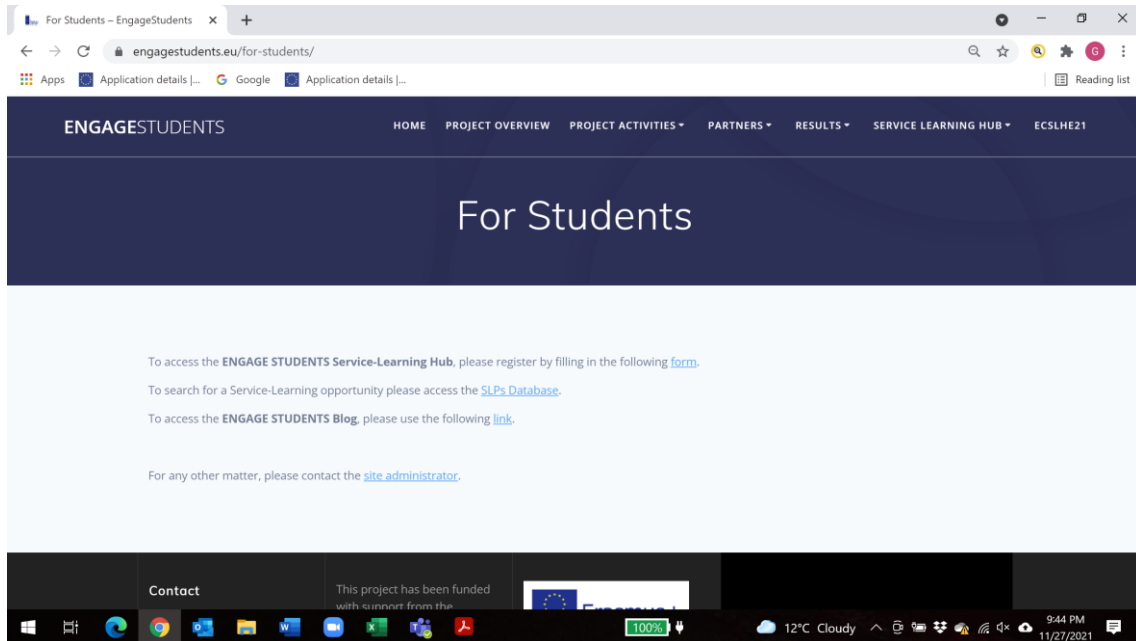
For Students – EngageStudents ×

engagestudents.eu/for-students/

Apps Application details |... Google Application details |...

Reading list

ENGAGESTUDENTS

HOME PROJECT OVERVIEW PROJECT ACTIVITIES ▾ PARTNERS ▾ RESULTS ▾ SERVICE LEARNING HUB ▾ ECSLHE21

For Students

To access the **ENGAGE STUDENTS Service-Learning Hub**, please register by filling in the following form.

To search for a Service-Learning opportunity please access the SLPs Database.

To access the **ENGAGE STUDENTS Blog**, please use the following link.

For any other matter, please contact the site administrator.

Contact

This project has been funded with support from the

100%

12°C Cloudy

9:44 PM
11/27/2021